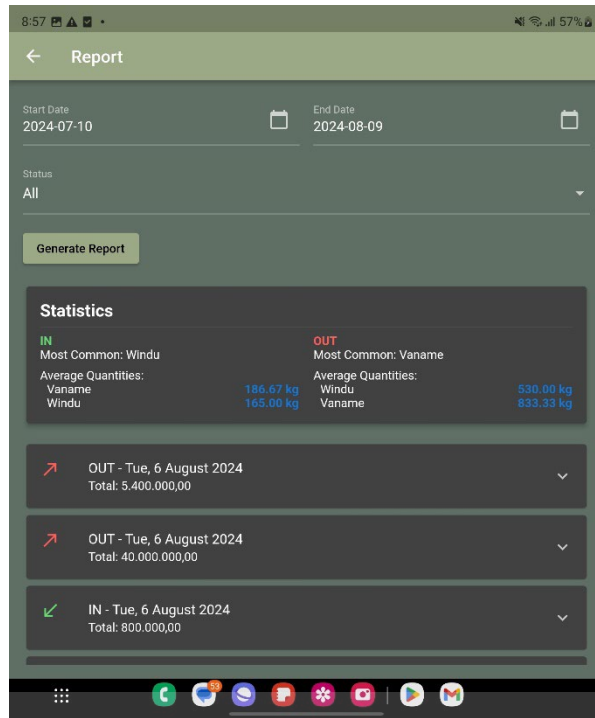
8:57 57%

Report

Start Date
2024-07-10

End Date
2024-08-09

Status
All

Generate Report

Statistics

IN
Most Common: Windu
Average Quantities:
Vaname 186.67 kg
Windu 165.00 kg

OUT
Most Common: Vaname
Average Quantities:
Windu 530.00 kg
Vaname 833.33 kg

OUT - Tue, 6 August 2024
Total: 5.400.000,00

OUT - Tue, 6 August 2024
Total: 40.000.000,00

IN - Tue, 6 August 2024
Total: 800.000,00

53